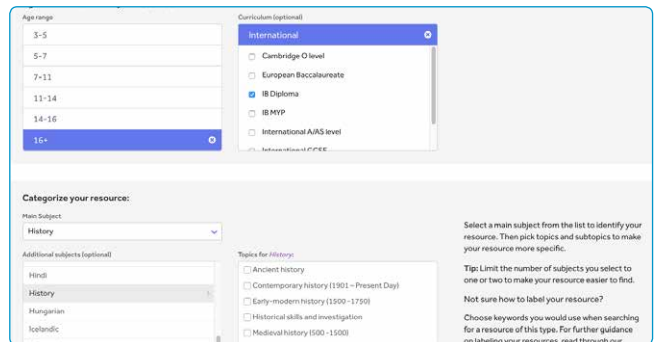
Age range

3-5

5-7

7-11

11-14

14-16

16+

Curriculum (optional)

International

Cambridge O level

European Baccalaureate

IB Diploma

IB MYP

International A/AS level

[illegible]

Categorize your resource:

Main Subject

History

Additional subjects (optional)

Hindi

History

Hungarian

Icelandic

Topics for History:

Ancient history

Contemporary history (1901 - Present Day)

Early-modern history (1500 -1750)

Historical skills and investigation

Medieval history (500 -1500)

Select a main subject from the list to identify your resource. Then pick topics and subtopics to make your resource more specific.

Tip: Limit the number of subjects you select to one or two to make your resource easier to find.

Not sure how to label your resource?

Choose keywords you would use when searching for a resource of this type. For further guidance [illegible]